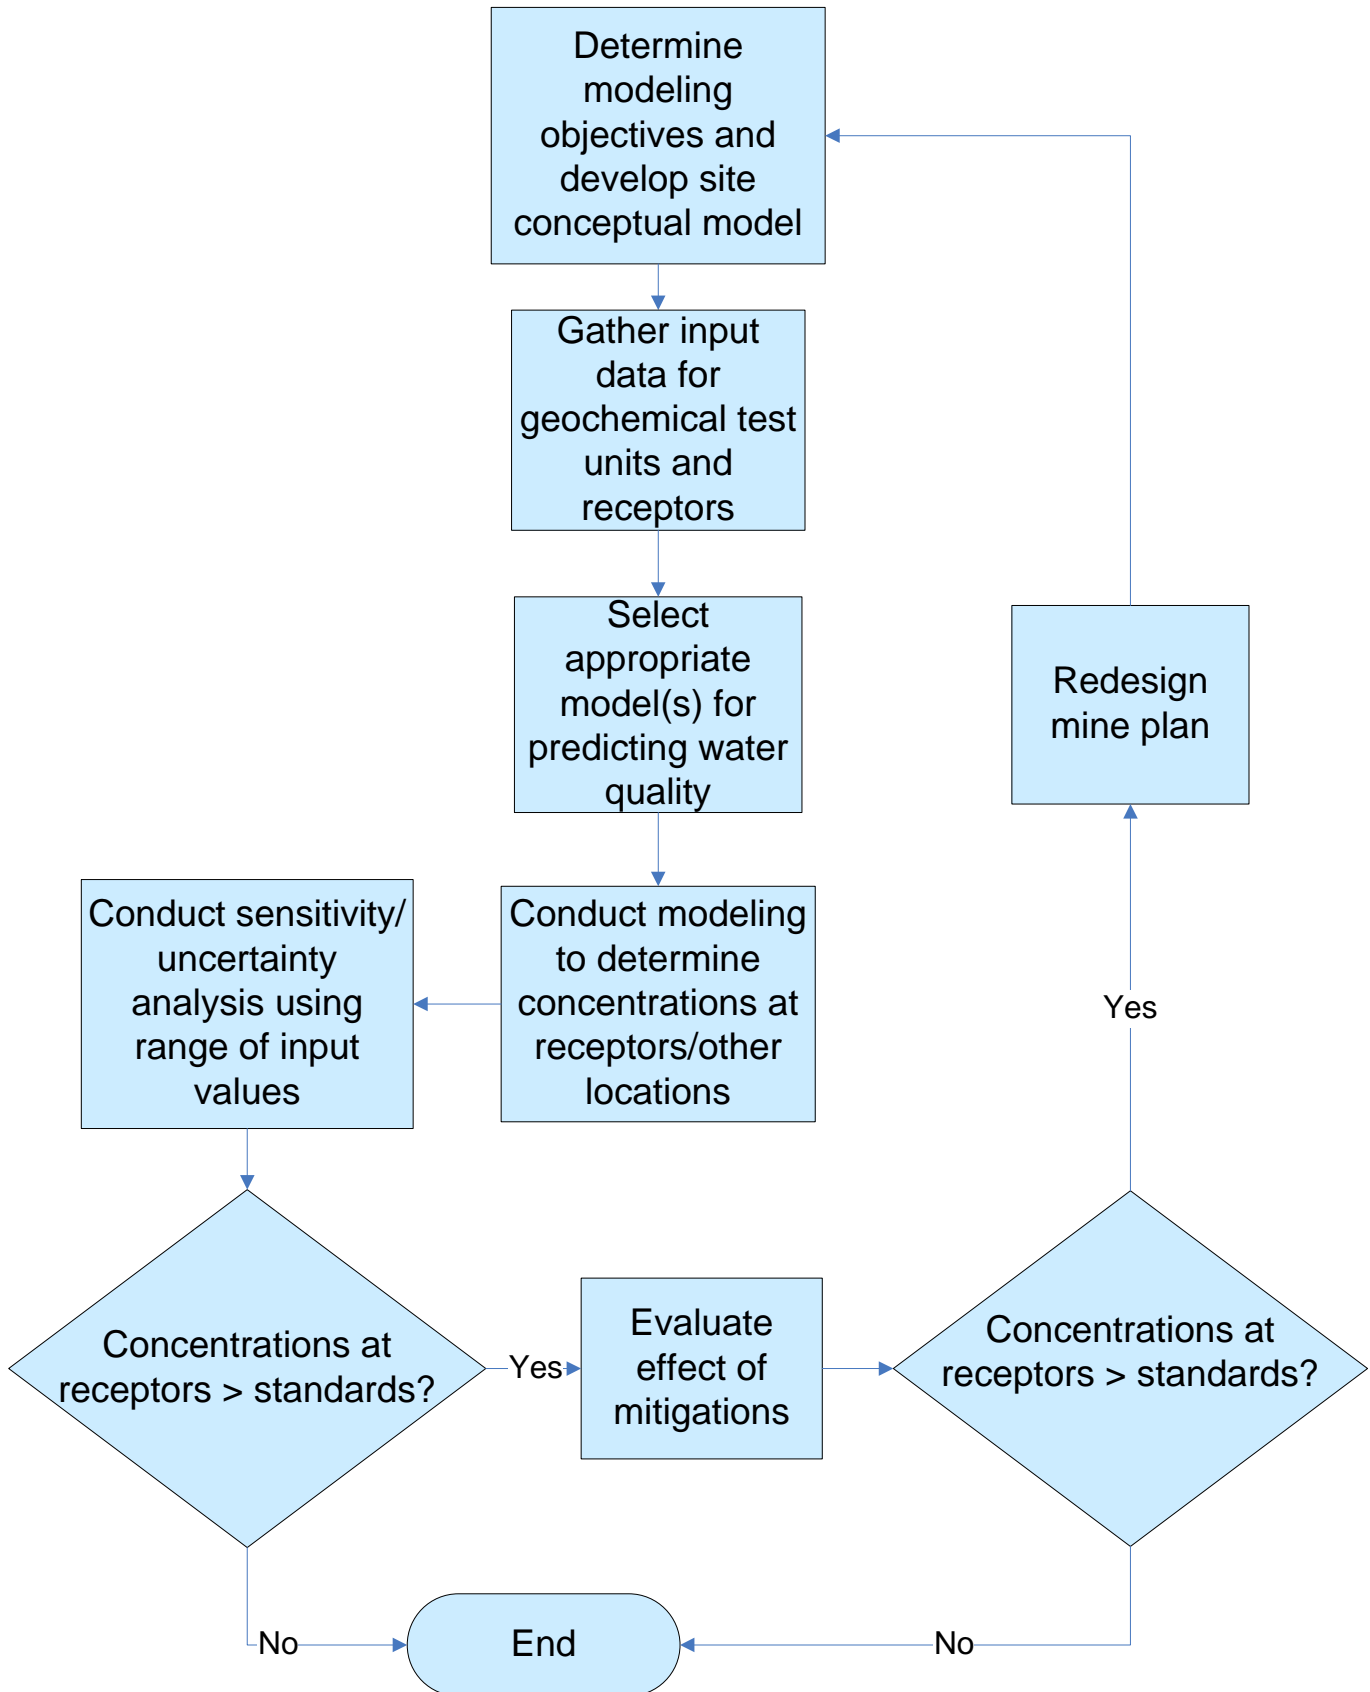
Determine modeling objectives and develop site conceptual model

Gather input data for geochemical test units and receptors

Select appropriate model(s) for predicting water quality

Conduct modeling to determine concentrations at receptors/other locations

Conduct sensitivity/ uncertainty analysis using range of input values

Concentrations at receptors > standards?

Yes

Evaluate effect of mitigations

Concentrations at receptors > standards?

Yes

Redesign mine plan

No

End

No